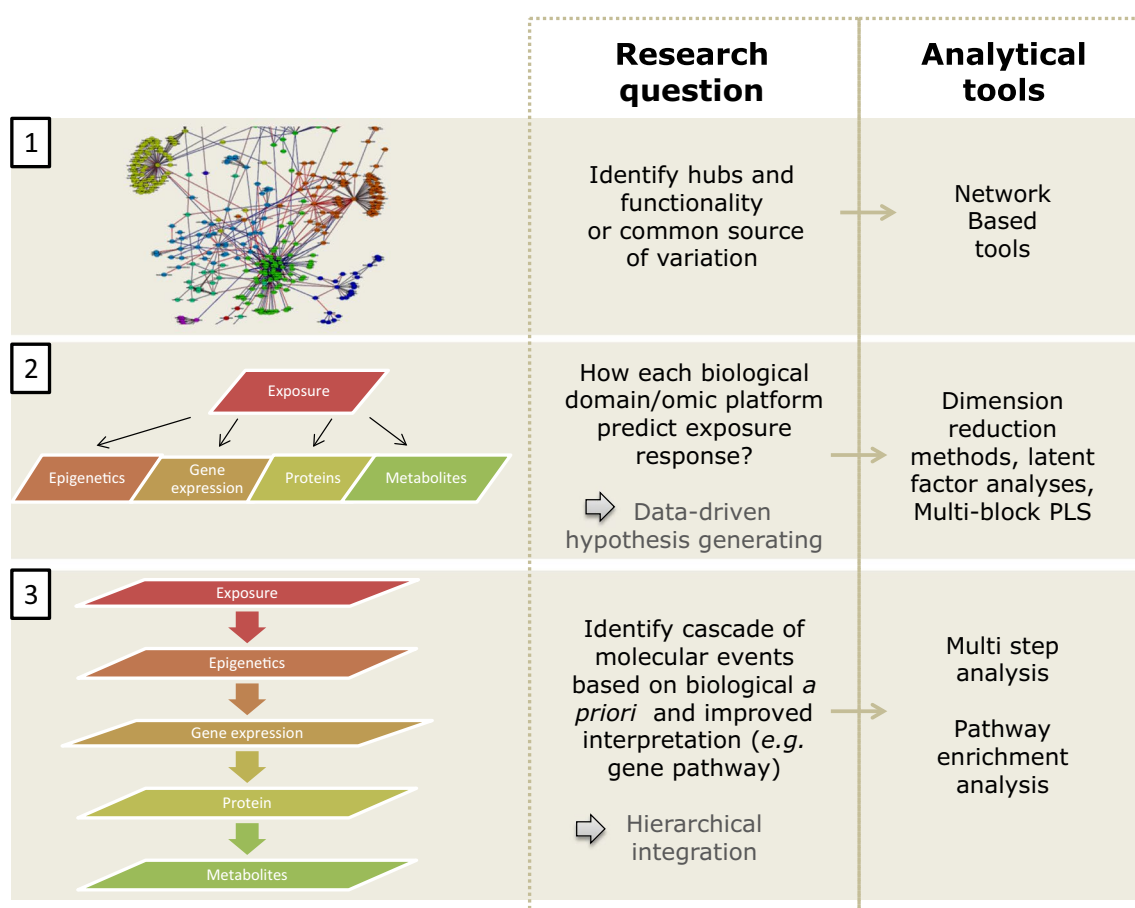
Research question

Analytical tools

1

Identify hubs and functionality or common source of variation

Network Based tools

2

Exposure

Epigenetics

Gene expression

Proteins

Metabolites

How each biological domain/omic platform predict exposure response?

Data-driven hypothesis generating

Dimension reduction methods, latent factor analyses, Multi-block PLS

3

Exposure

Epigenetics

Gene expression

Protein

Metabolites

Identify cascade of molecular events based on biological *a priori* and improved interpretation (*e.g.* gene pathway)

Hierarchical integration

Multi step analysis

Pathway enrichment analysis